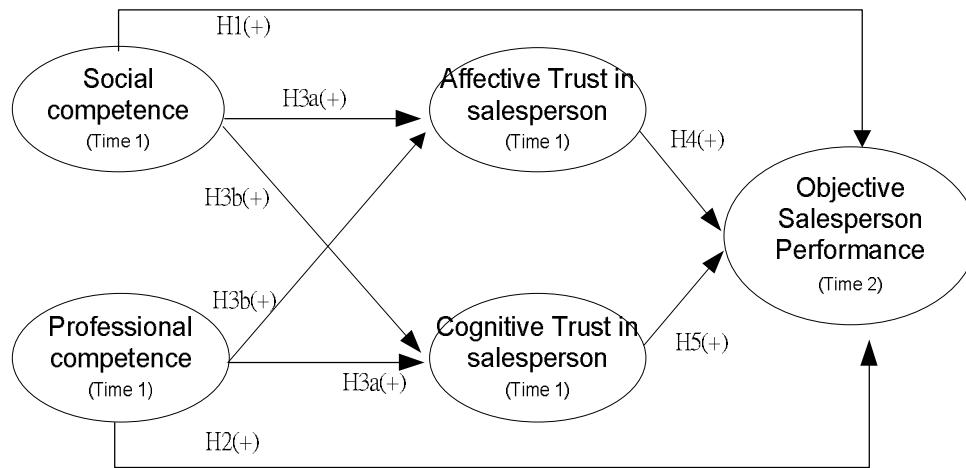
H1(+)

Social competence (Time 1)

H3a(+)

Affective Trust in salesperson (Time 1)

H4(+)

H3b(+)

Objective Salesperson Performance (Time 2)

H3b(+)

Professional competence (Time 1)

Cognitive Trust in salesperson (Time 1)

H5(+)

H3a(+)

H2(+)